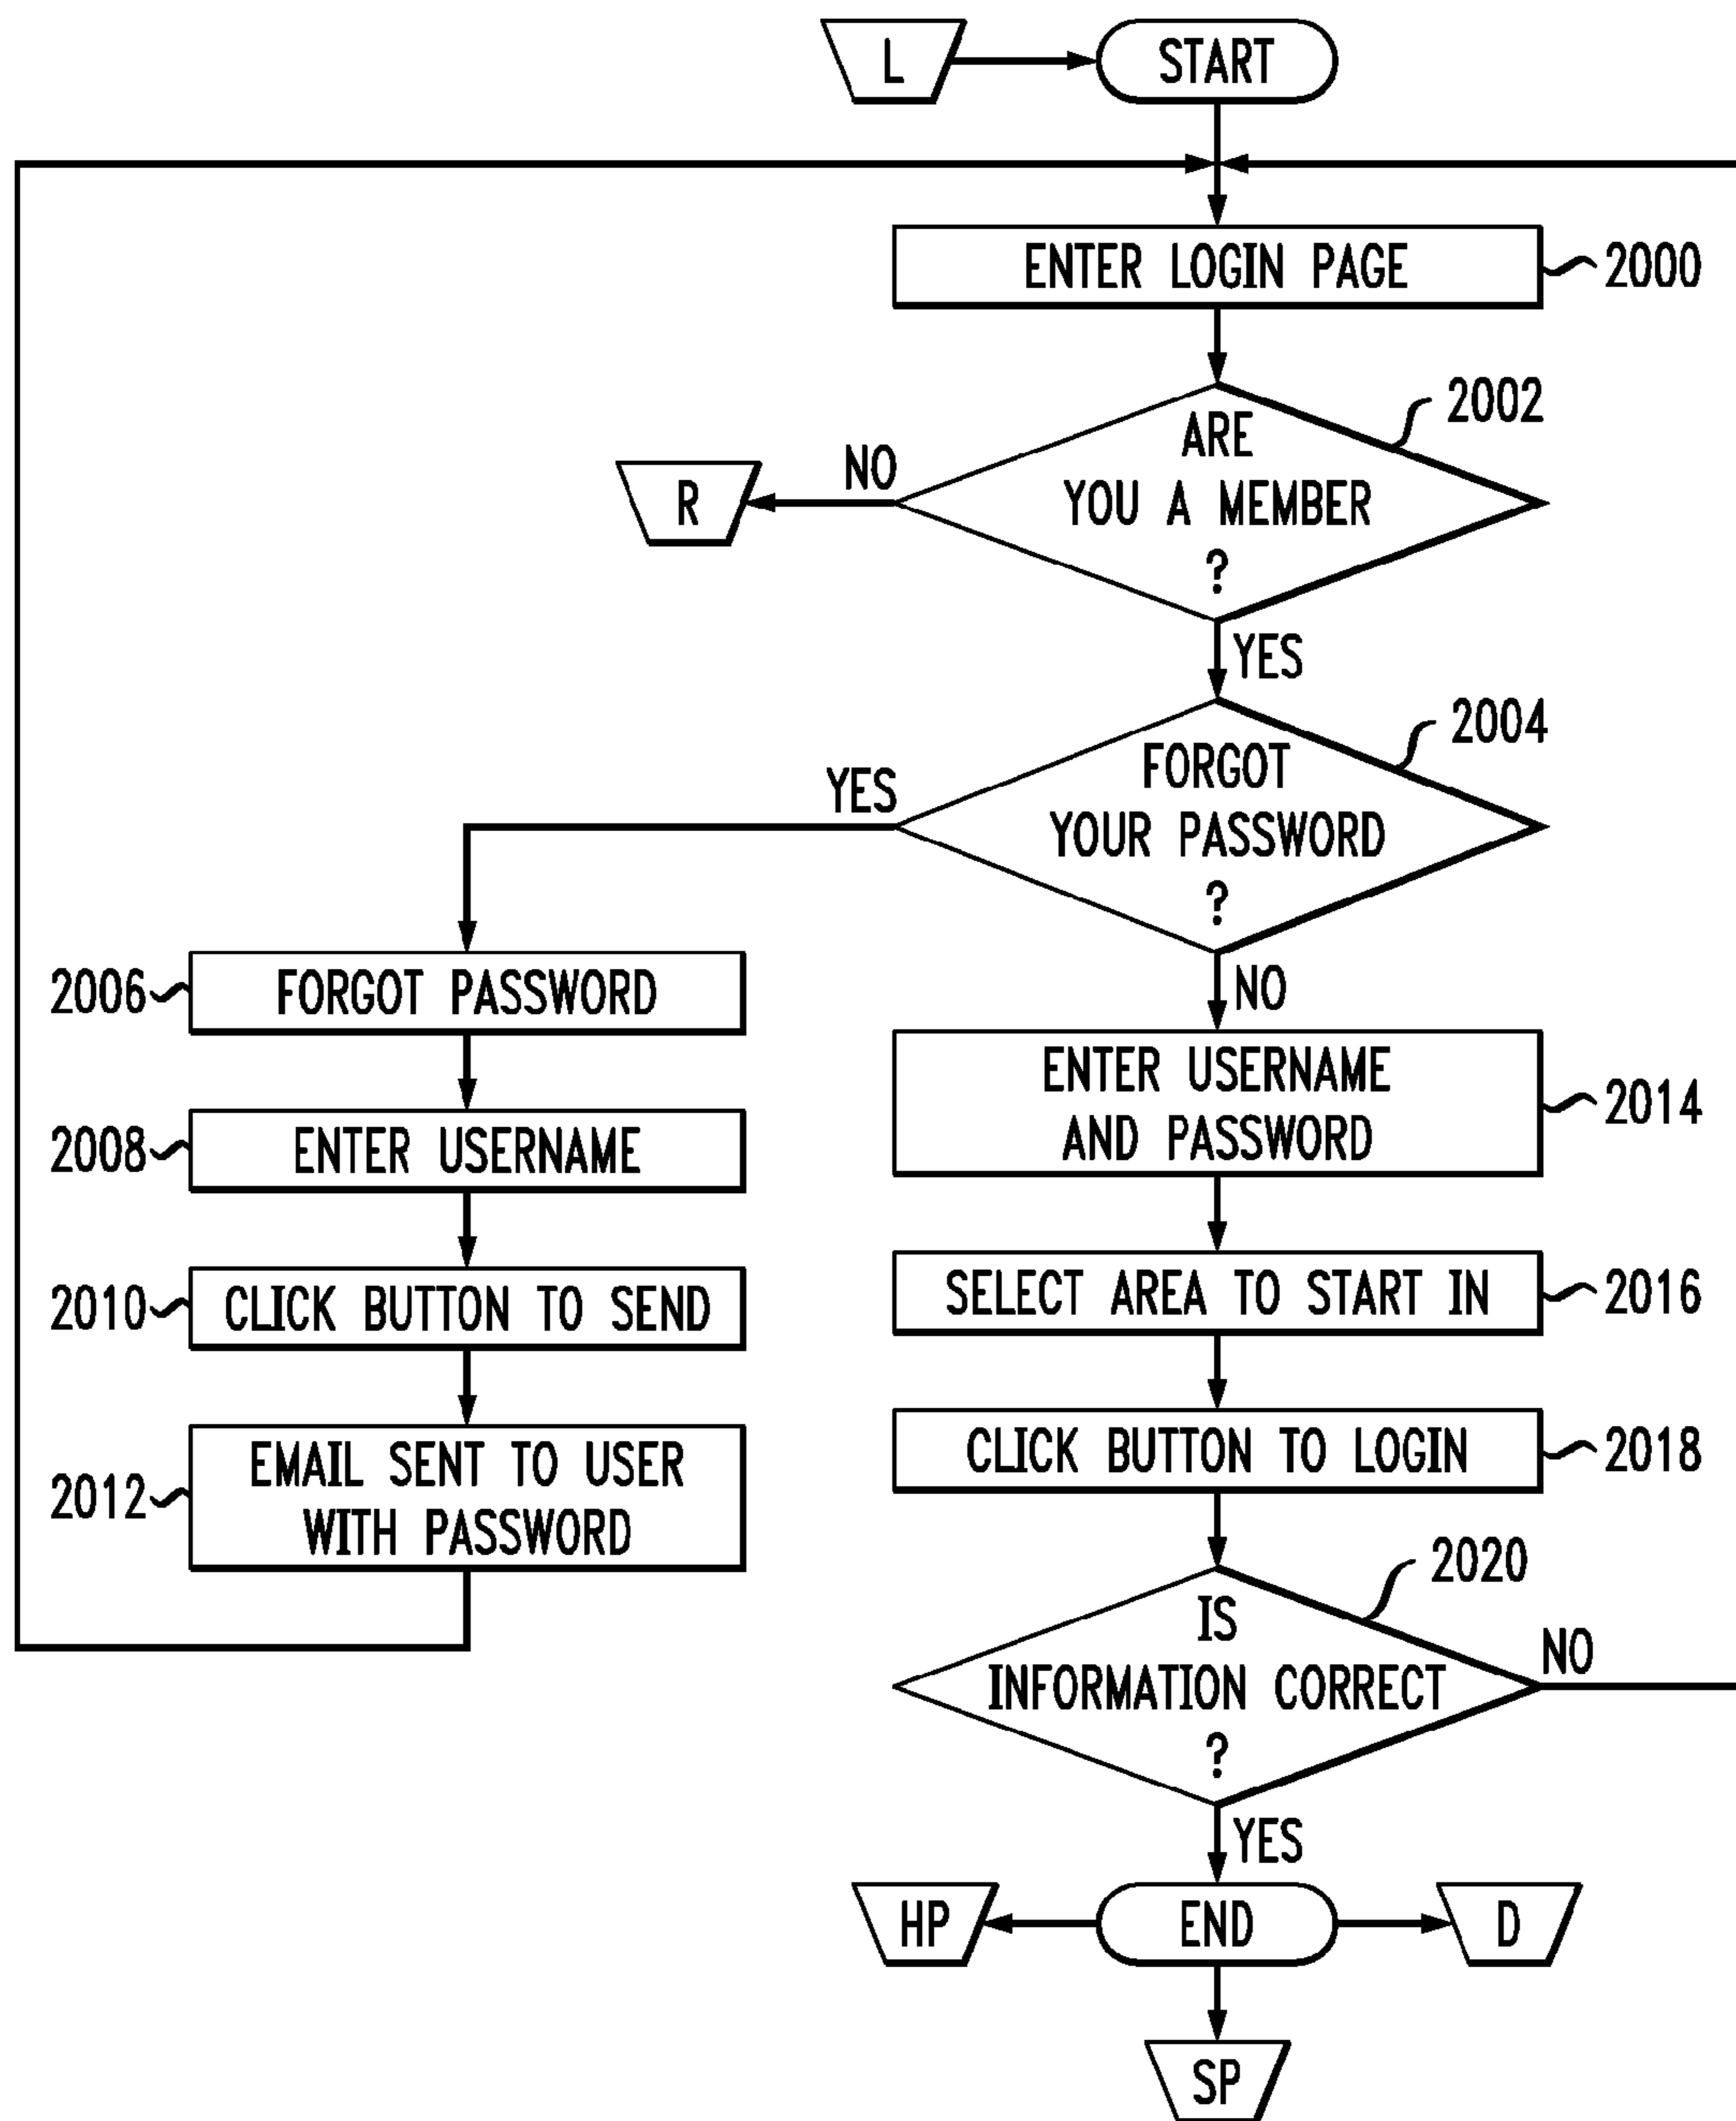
L

START

ENTER LOGIN PAGE 2000

ARE YOU A MEMBER ? 2002

NO

R

YES

FORGOT YOUR PASSWORD ? 2004

YES

2006 FORGOT PASSWORD

2008 ENTER USERNAME

2010 CLICK BUTTON TO SEND

2012 EMAIL SENT TO USER WITH PASSWORD

NO

ENTER USERNAME AND PASSWORD 2014

SELECT AREA TO START IN 2016

CLICK BUTTON TO LOGIN 2018

IS INFORMATION CORRECT ? 2020

NO

YES

HP

END

D

SP